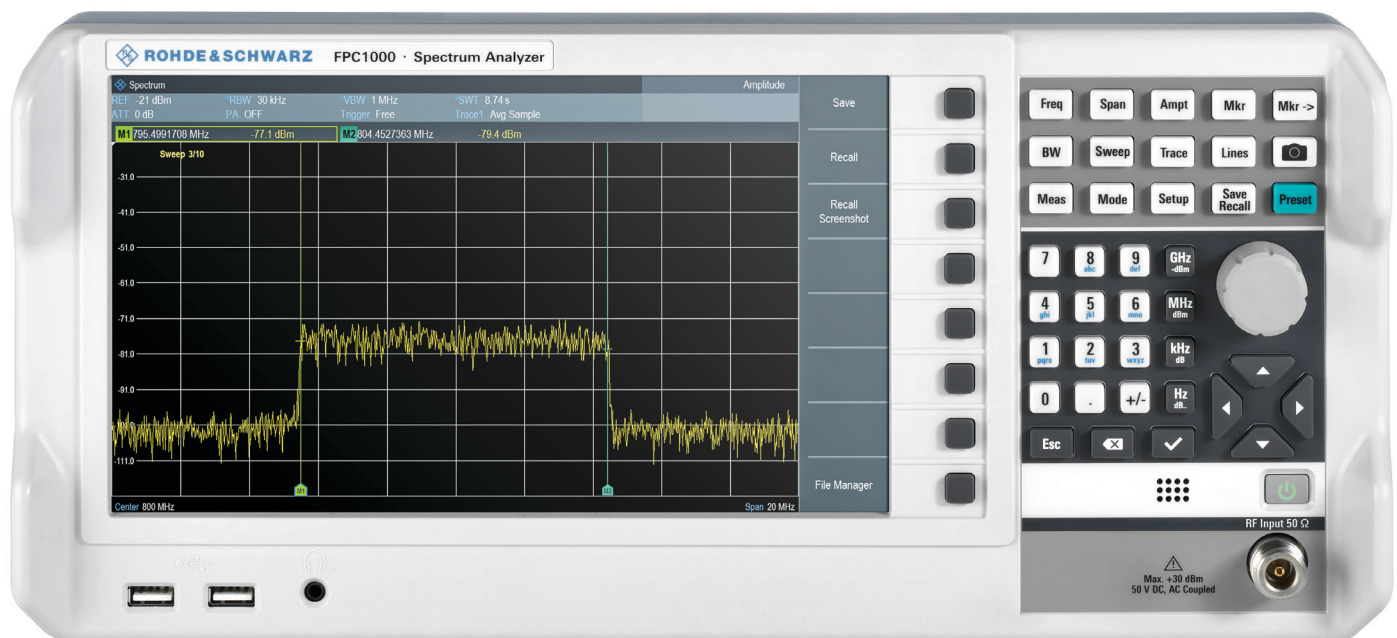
ROHDE&SCHWARZ FPC1000 · Spectrum Analyzer

Spectrum
Amplitude
REF -21 dBm
ATT 0 dB
RBW 30 kHz
PA OFF
VBW 1 MHz
Trigger Free
SWT 8.74 s
Trace1 Avg Sample
M1 795.4991708 MHz -77.1 dBm
M2 804.4527363 MHz -79.4 dBm
Sweep 3/10
-31.0
-41.0
-51.0
-61.0
-71.0
-81.0
-91.0
-111.0
M1
M2
Center 800 MHz
Span 20 MHz

Save
Recall
Recall Screenshot
File Manager

Freq
Span
Ampt
Mkr
Mkr ->
BW
Sweep
Trace
Lines
Meas
Mode
Setup
Save Recall
Preset
7
8 abc
9 def
GHz -dBm
4 ghi
5 jkl
6 mno
MHz dBm
1 pqrs
2 tuv
3 wxyz
kHz dB
0
.
+/-
Hz dB..
Esc

RF Input 50 Ω
Max. +30 dBm
50 V DC, AC Coupled